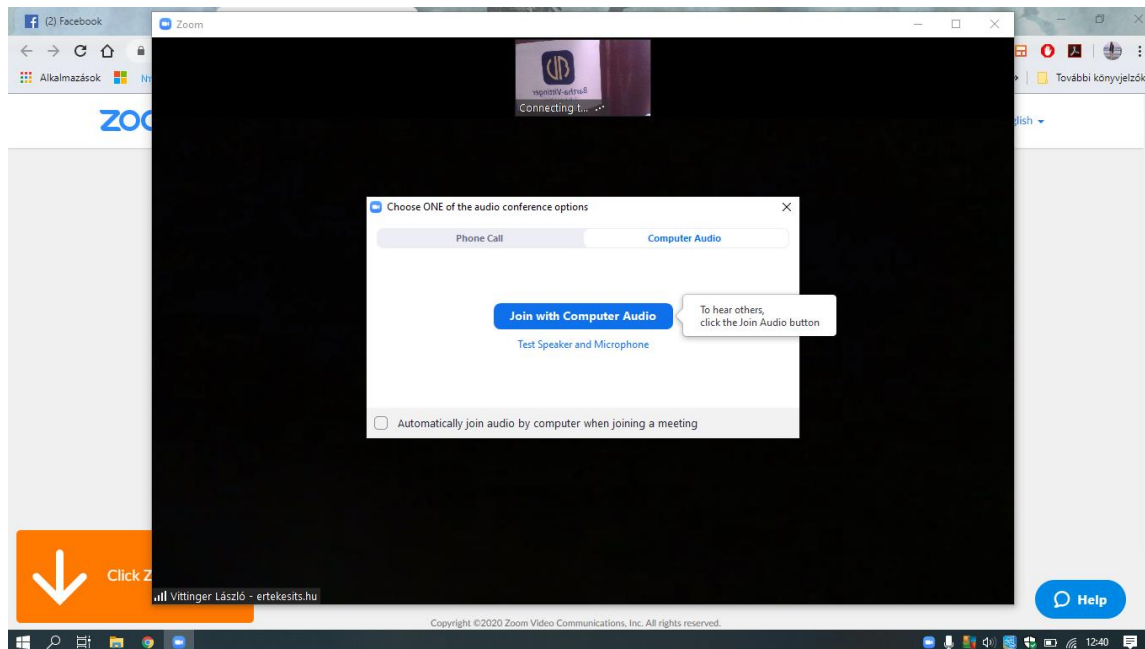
(2) Facebook

Zoom

Alkalmazások

További könyvjelzők

ZOO

glish

Connecting t...

Choose ONE of the audio conference options

Phone Call

Computer Audio

Join with Computer Audio

To hear others, click the Join Audio button

Test Speaker and Microphone

Automatically join audio by computer when joining a meeting

Click Z

Vittinger László - ertekesits.hu

Help

Copyright ©2020 Zoom Video Communications, Inc. All rights reserved.

12:40